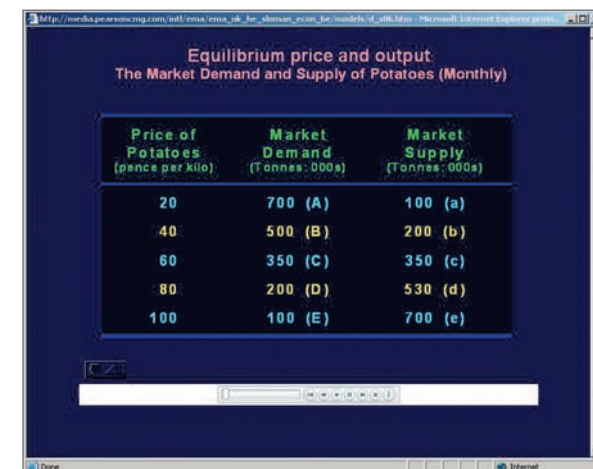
http://media.pearsoncmg.com/intl/ema/ema_uk_he_sloman_econ_6e/models/sl_s06.htm - Microsoft Internet Explorer provi...

Equilibrium price and output
The Market Demand and Supply of Potatoes (Monthly)

| Price of Potatoes (pence per kilo) | Market Demand (Tonnes: 000s) | Market Supply (Tonnes: 000s) |
|---|---|---|
| 20 | 700 (A) | 100 (a) |
| 40 | 500 (B) | 200 (b) |
| 60 | 350 (C) | 350 (c) |
| 80 | 200 (D) | 530 (d) |
| 100 | 100 (E) | 700 (e) |

Done
Internet